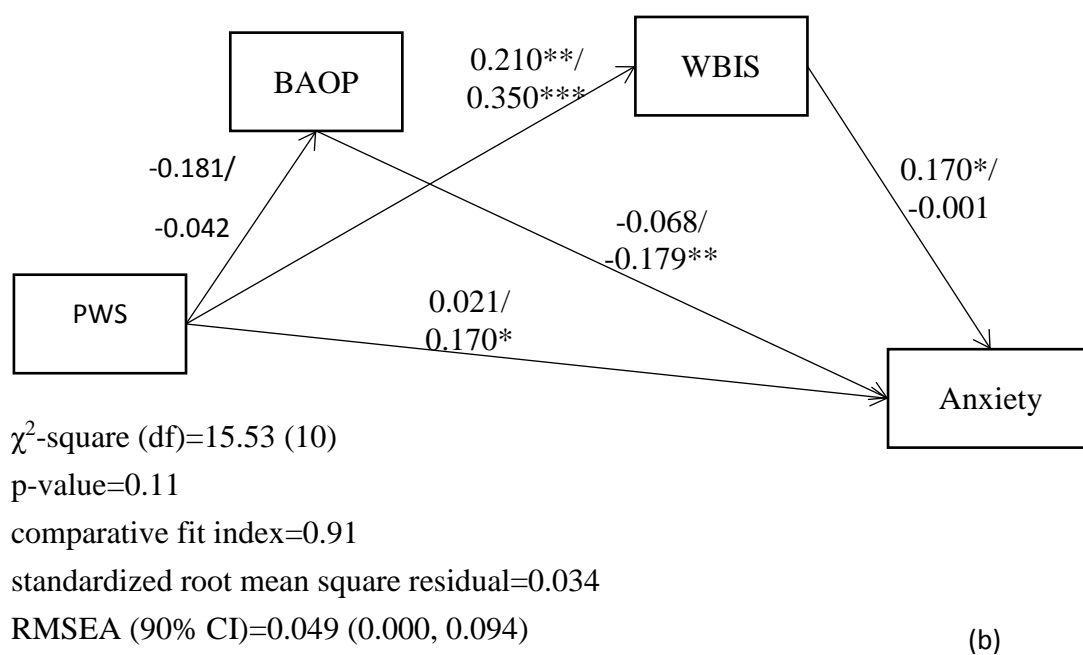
BAOP

0.210**/
0.350***

WBIS

-0.181/

-0.042

0.170*/
-0.001

-0.068/
-0.179**

PWS

0.021/
0.170*

Anxiety

$\chi^2$-square (df)=15.53 (10)
p-value=0.11
comparative fit index=0.91
standardized root mean square residual=0.034
RMSEA (90% CI)=0.049 (0.000, 0.094)

(b)